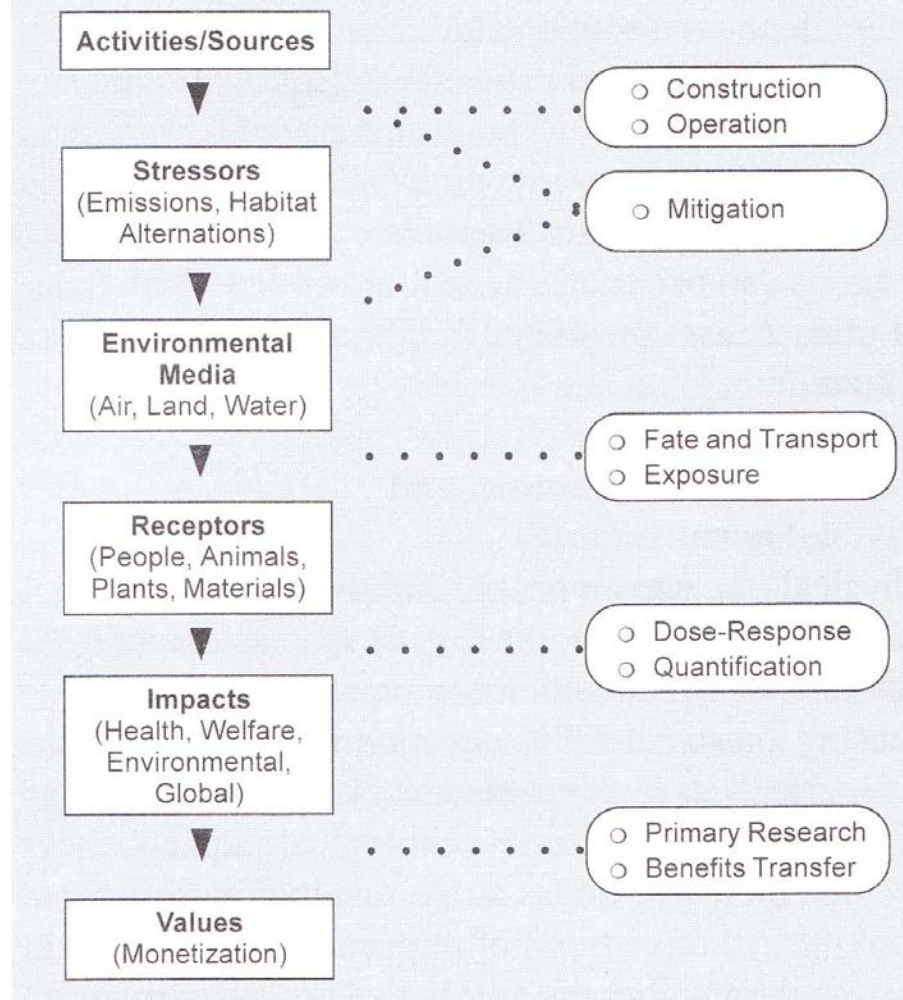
Activities/Sources

Stressors
(Emissions, Habitat Alternations)

Environmental Media
(Air, Land, Water)

Receptors
(People, Animals, Plants, Materials)

Impacts
(Health, Welfare, Environmental, Global)

Values
(Monetization)

○ Construction
○ Operation

○ Mitigation

○ Fate and Transport
○ Exposure

○ Dose-Response
○ Quantification

○ Primary Research
○ Benefits Transfer